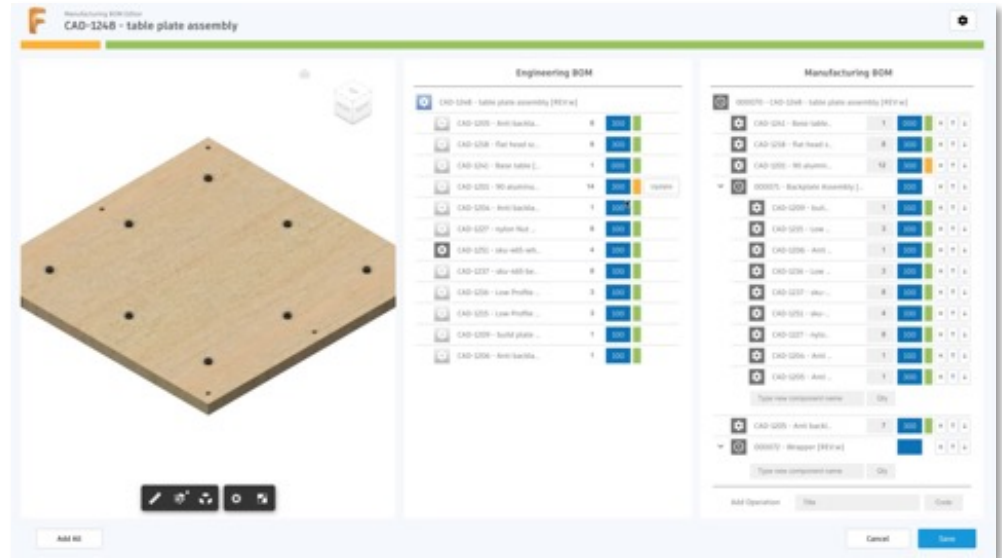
Manufacturing BOM Editor
CAD-1248 - table plate assembly

Engineering BOM

CAD-1248 - table plate assembly [REV:w]
CAD-1205 - Anti backla... 8 300
CAD-1258 - flat head sc... 8 300
CAD-1242 - Base table [... 1 300
CAD-1201 - 90 alumini... 14 300 Update
CAD-1204 - Anti backla... 1 300
CAD-1227 - nylon Nut ... 8 300
CAD-1251 - sku-465-wh... 4 300
CAD-1237 - sku-465-be... 8 300
CAD-1256 - Low Profile ... 3 300
CAD-1255 - Low Profile ... 3 300
CAD-1209 - build plate ... 1 300
CAD-1206 - Anti backla... 1 300

Manufacturing BOM

000070 - CAD-1248 - table plate assembly [REV:w]
CAD-1242 - Base table... 1 300
CAD-1258 - flat head s... 8 300
CAD-1201 - 90 alumin... 12 300
000071 - Backplate Assembly [... 300
CAD-1209 - buil... 1 300
CAD-1255 - Low ... 3 300
CAD-1206 - Anti ... 1 300
CAD-1256 - Low ... 3 300
CAD-1237 - sku-... 8 300
CAD-1251 - sku-... 4 300
CAD-1227 - nylo... 8 300
CAD-1204 - Anti ... 1 300
CAD-1205 - Anti ... 1 300
Type new component name Qty
CAD-1205 - Anti backl... 7 300
000072 - Wrapper [REV:w]
Type new component name Qty
Add Operation Title Code

Add All
Cancel
Save